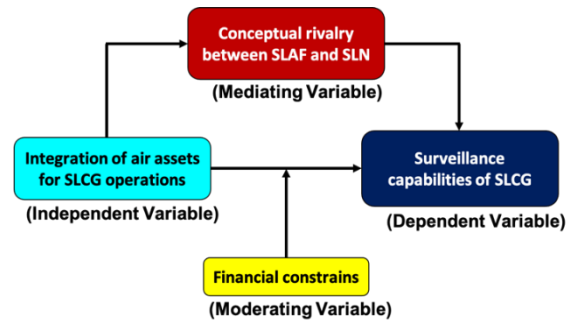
Conceptual rivalry between SLAF and SLN
(Mediating Variable)

Integration of air assets for SLCG operations
(Independent Variable)

Surveillance capabilities of SLCG
(Dependent Variable)

Financial constrains
(Moderating Variable)